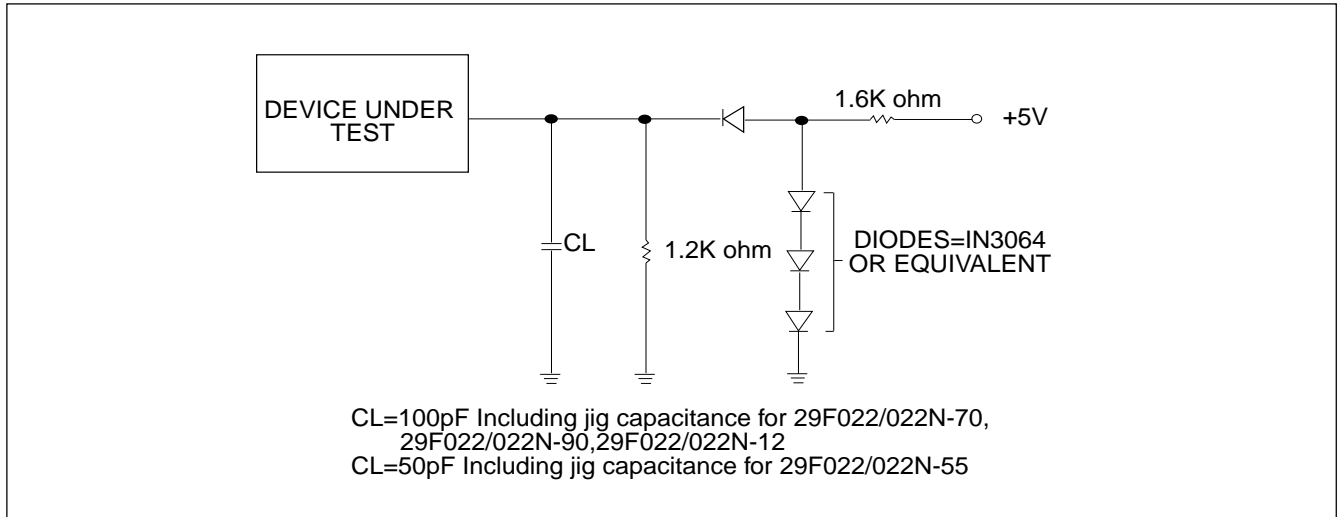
DEVICE UNDER TEST

1.6K ohm

+5V

CL

1.2K ohm

DIODES=IN3064 OR EQUIVALENT

CL=100pF Including jig capacitance for 29F022/022N-70, 29F022/022N-90,29F022/022N-12
CL=50pF Including jig capacitance for 29F022/022N-55